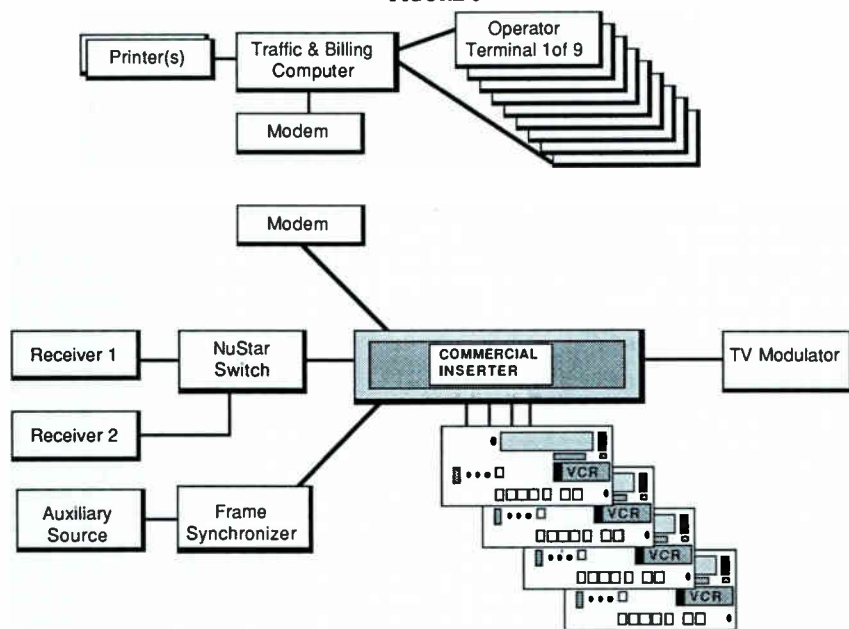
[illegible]

Printer(s)

Traffic & Billing Computer

Operator Terminal 1of 9

Modem

Modem

Receiver 1

NuStar Switch

COMMERCIAL INSERTER

TV Modulator

Receiver 2

VCR

Auxiliary Source

Frame Synchronizer

VCR

VCR

VCR